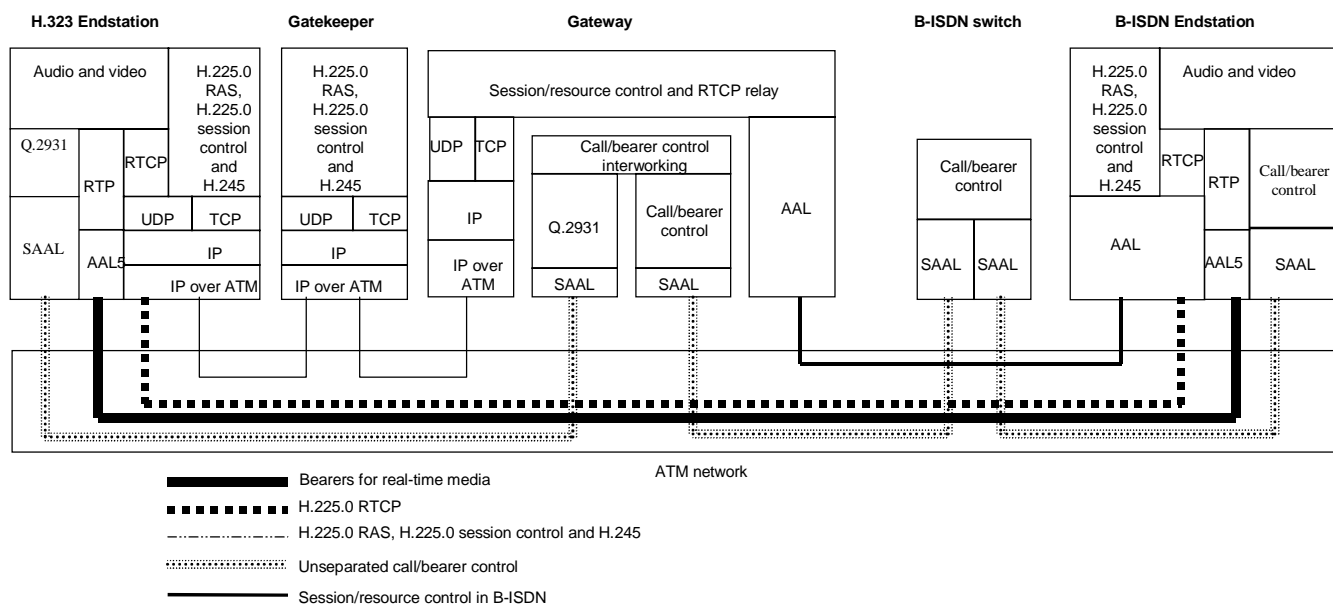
H.323 Endstation

Audio and video

H.225.0 RAS, H.225.0 session control and H.245

Q.2931

RTP

RTCP

UDP

TCP

SAAL

AAL5

IP

IP over ATM

Gatekeeper

H.225.0 RAS, H.225.0 session control and H.245

UDP

TCP

IP

IP over ATM

Gateway

Session/resource control and RTCP relay

UDP

TCP

IP

IP over ATM

Call/bearer control interworking

Q.2931

Call/bearer control

SAAL

SAAL

AAL

B-ISDN switch

Call/bearer control

SAAL

SAAL

B-ISDN Endstation

H.225.0 RAS, H.225.0 session control and H.245

Audio and video

RTCP

RTP

Call/bearer control

AAL

AAL5

SAAL

ATM network

Bearers for real-time media

H.225.0 RTCP

H.225.0 RAS, H.225.0 session control and H.245

Unseparated call/bearer control

Session/resource control in B-ISDN